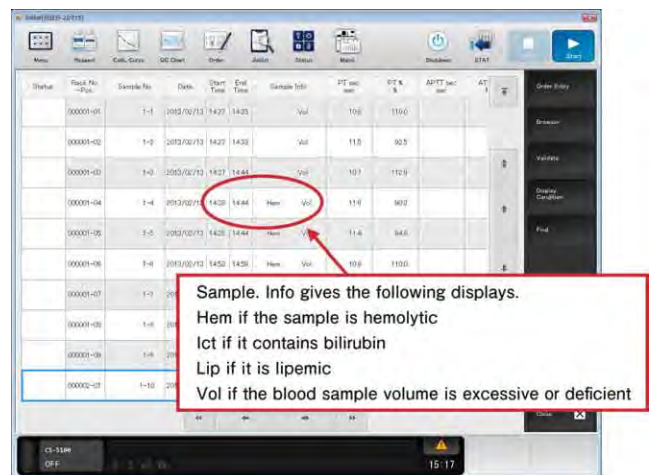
Menu Reagent Calib. Curve QC Chart Order Adjust Status Maint. Shutdown STAT Start

| Status | Rack No. -Pos. | Sample No. | Date | Start Time | End Time | Sample Info | PT sec sec | PT % % | APTT sec sec | AT |
|---|---|---|---|---|---|---|---|---|---|---|
| | 000001-01 | 1-1 | 2013/02/13 | 14:27 | 14:35 | Vol | 10.6 | 110.0 | | |
| | 000001-02 | 1-2 | 2013/02/13 | 14:27 | 14:35 | Vol | 11.5 | 92.5 | | |
| | 000001-03 | 1-3 | 2013/02/13 | 14:27 | 14:44 | Vol | 10.7 | 112.9 | | |
| | 000001-04 | 1-4 | 2013/02/13 | 14:28 | 14:44 | Hem Vol | 11.0 | 98.0 | | |
| | 000001-05 | 1-5 | 2013/02/13 | 14:28 | 14:44 | Hem Vol | 11.6 | 84.6 | | |
| | 000001-06 | 1-6 | 2013/02/13 | 14:52 | 14:58 | Hem Vol | 10.6 | 110.0 | | |
| | 000001-07 | 1-7 | 201 | | | | | | | |
| | 000001-08 | 1-8 | 201 | | | | | | | |
| | 000001-09 | 1-9 | 201 | | | | | | | |
| | 000002-07 | 1-10 | 201 | | | | | | | |

Order Entry
Browser
Validate
Display Condition
Find
Close

Sample. Info gives the following displays.
Hem if the sample is hemolytic
Ict if it contains bilirubin
Lip if it is lipemic
Vol if the blood sample volume is excessive or deficient

CS-5100
OFF
15:17